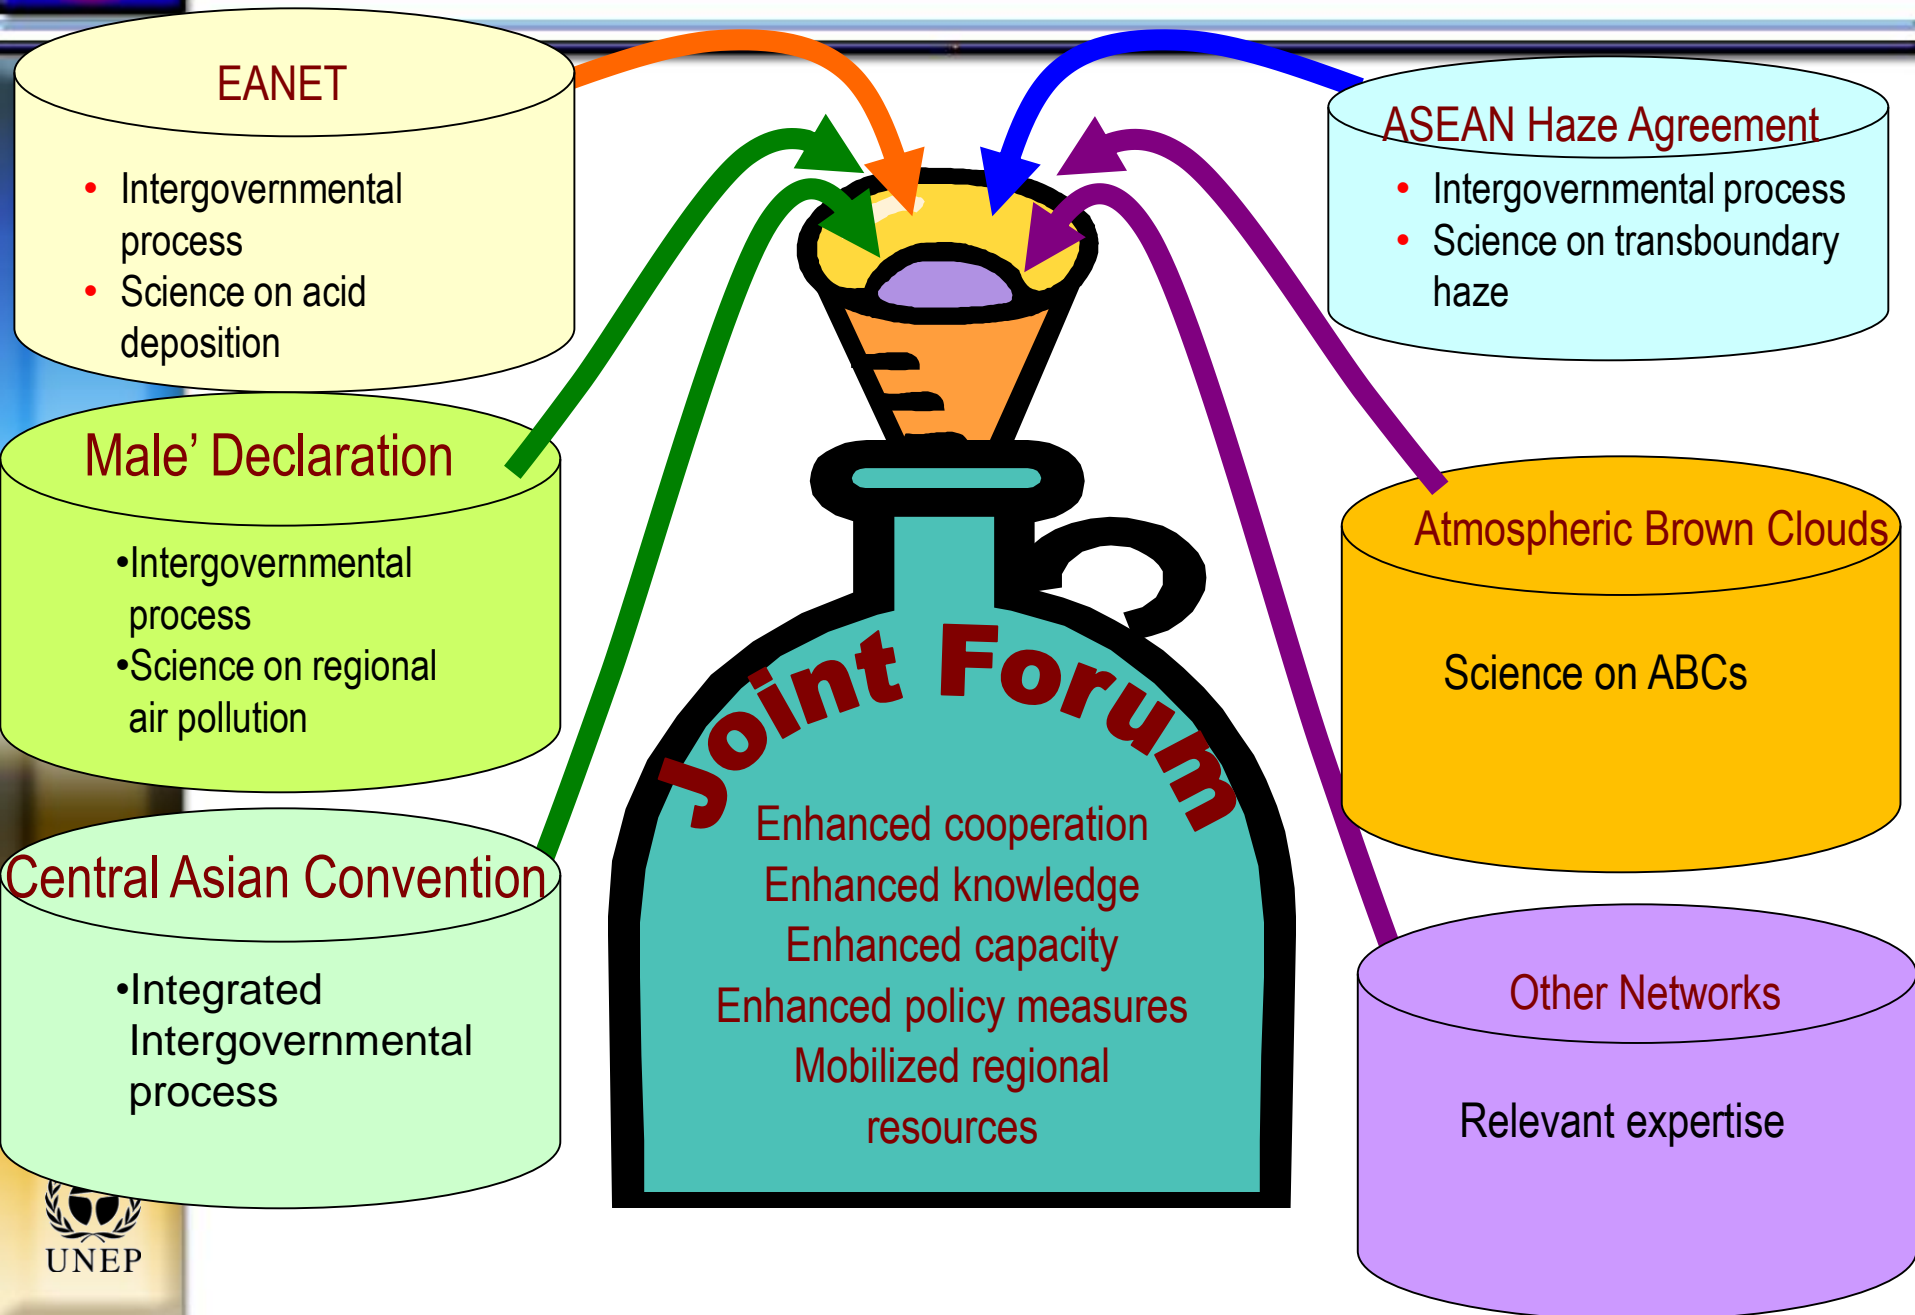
EANET

- Intergovernmental process
- Science on acid deposition

Male' Declaration

•Intergovernmental process
•Science on regional air pollution

Central Asian Convention

•Integrated Intergovernmental process

ASEAN Haze Agreement

- Intergovernmental process
- Science on transboundary haze

Atmospheric Brown Clouds

Science on ABCs

Other Networks

Relevant expertise

Joint Forum

Enhanced cooperation
Enhanced knowledge
Enhanced capacity
Enhanced policy measures
Mobilized regional resources

UNEP